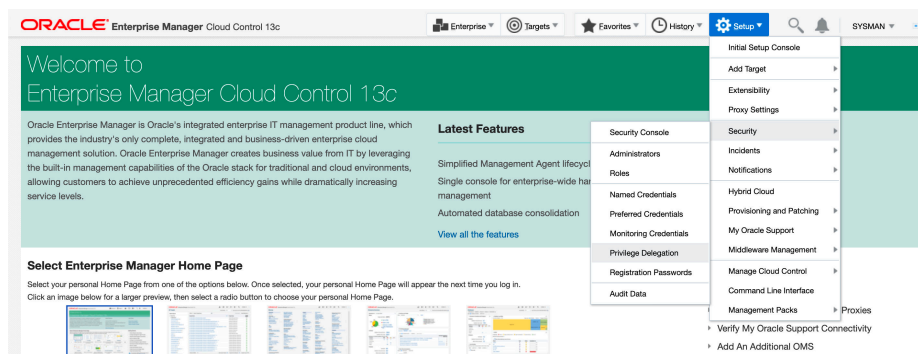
ORACLE Enterprise Manager Cloud Control 13c

Enterprise ▾ Targets ▾ Favorites ▾ History ▾ Setup ▾ SYSMAN ▾

Welcome to
Enterprise Manager Cloud Control 13c

Oracle Enterprise Manager is Oracle's integrated enterprise IT management product line, which provides the industry's only complete, integrated and business-driven enterprise cloud management solution. Oracle Enterprise Manager creates business value from IT by leveraging the built-in management capabilities of the Oracle stack for traditional and cloud environments, allowing customers to achieve unprecedented efficiency gains while dramatically increasing service levels.

Latest Features

Simplified Management Agent lifecycl
Single console for enterprise-wide ha
management
Automated database consolidation

View all the features

Select Enterprise Manager Home Page

Select your personal Home Page from one of the options below. Once selected, your personal Home Page will appear the next time you log in.
Click an image below for a larger preview, then select a radio button to choose your personal Home Page.

Security Console
Administrators
Roles
Named Credentials
Preferred Credentials
Monitoring Credentials
Privilege Delegation
Registration Passwords
Audit Data

Initial Setup Console
Add Target
Extensibility
Proxy Settings
Security
Incidents
Notifications
Hybrid Cloud
Provisioning and Patching
My Oracle Support
Middleware Management
Manage Cloud Control
Command Line Interface
Management Packs

Proxies
Verify My Oracle Support Connectivity
Add An Additional OMS